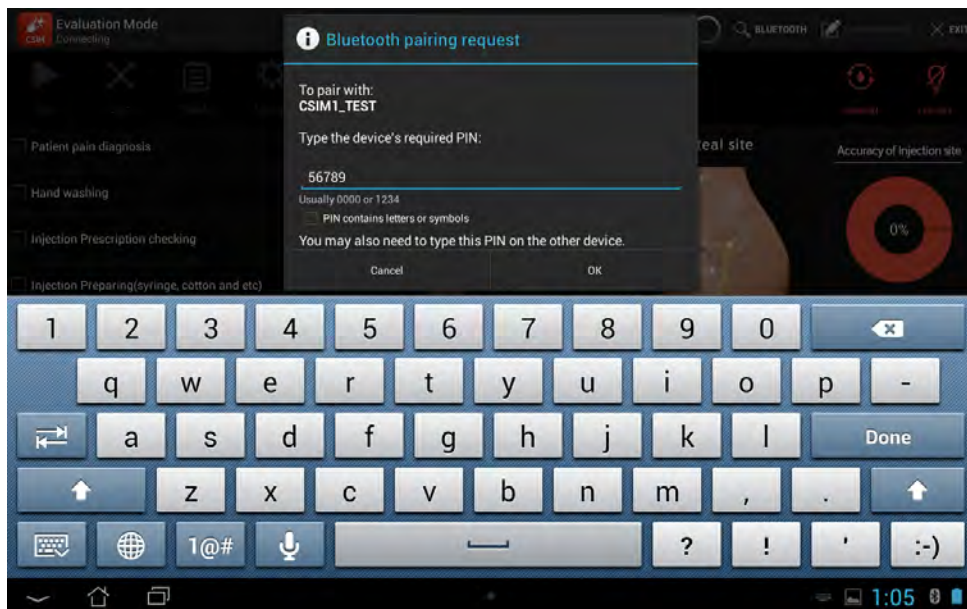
Evaluation Mode
Connecting

BLUETOOTH
EXIT

Bluetooth pairing request

To pair with:
CSIM1_TEST

Type the device's required PIN:

56789

Usually 0000 or 1234

PIN contains letters or symbols

You may also need to type this PIN on the other device.

Cancel
OK

Patient pain diagnosis
Hand washing
Injection Prescription checking
Injection Preparing(syringe, cotton and etc)

real site

Accuracy of Injection site

0%

1 2 3 4 5 6 7 8 9 0
q w e r t y u i o p -
a s d f g h j k l Done
z x c v b n m , .
1@# ? ! ' :-)

1:05